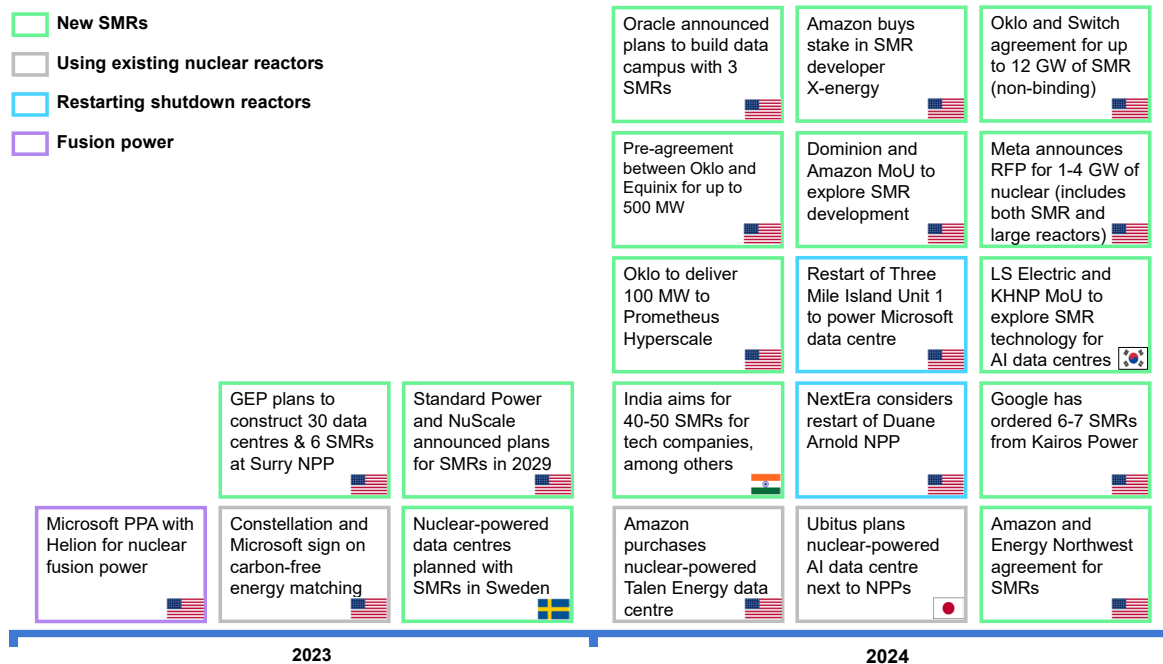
New SMRs

Using existing nuclear reactors

Restarting shutdown reactors

Fusion power

Oracle announced plans to build data campus with 3 SMRs

Amazon buys stake in SMR developer X-energy

Oklo and Switch agreement for up to 12 GW of SMR (non-binding)

Pre-agreement between Oklo and Equinix for up to 500 MW

Dominion and Amazon MoU to explore SMR development

Meta announces RFP for 1-4 GW of nuclear (includes both SMR and large reactors)

Oklo to deliver 100 MW to Prometheus Hyperscale

Restart of Three Mile Island Unit 1 to power Microsoft data centre

LS Electric and KHNP MoU to explore SMR technology for AI data centres

GEP plans to construct 30 data centres & 6 SMRs at Surry NPP

Standard Power and NuScale announced plans for SMRs in 2029

India aims for 40-50 SMRs for tech companies, among others

NextEra considers restart of Duane Arnold NPP

Google has ordered 6-7 SMRs from Kairos Power

Microsoft PPA with Helion for nuclear fusion power

Constellation and Microsoft sign on carbon-free energy matching

Nuclear-powered data centres planned with SMRs in Sweden

Amazon purchases nuclear-powered Talen Energy data centre

Ubitus plans nuclear-powered AI data centre next to NPPs

Amazon and Energy Northwest agreement for SMRs

2023

2024